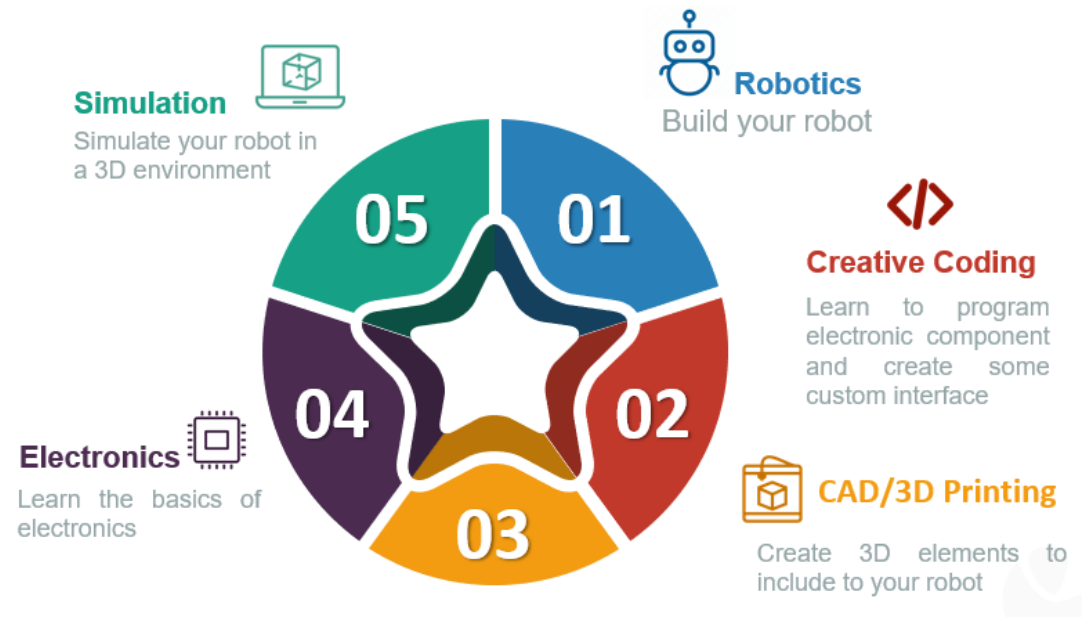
Simulation
Simulate your robot in a 3D environment

Robotics
Build your robot

05

01

Creative Coding
Learn to program electronic component and create some custom interface

04

02

Electronics
Learn the basics of electronics

03

CAD/3D Printing
Create 3D elements to include to your robot